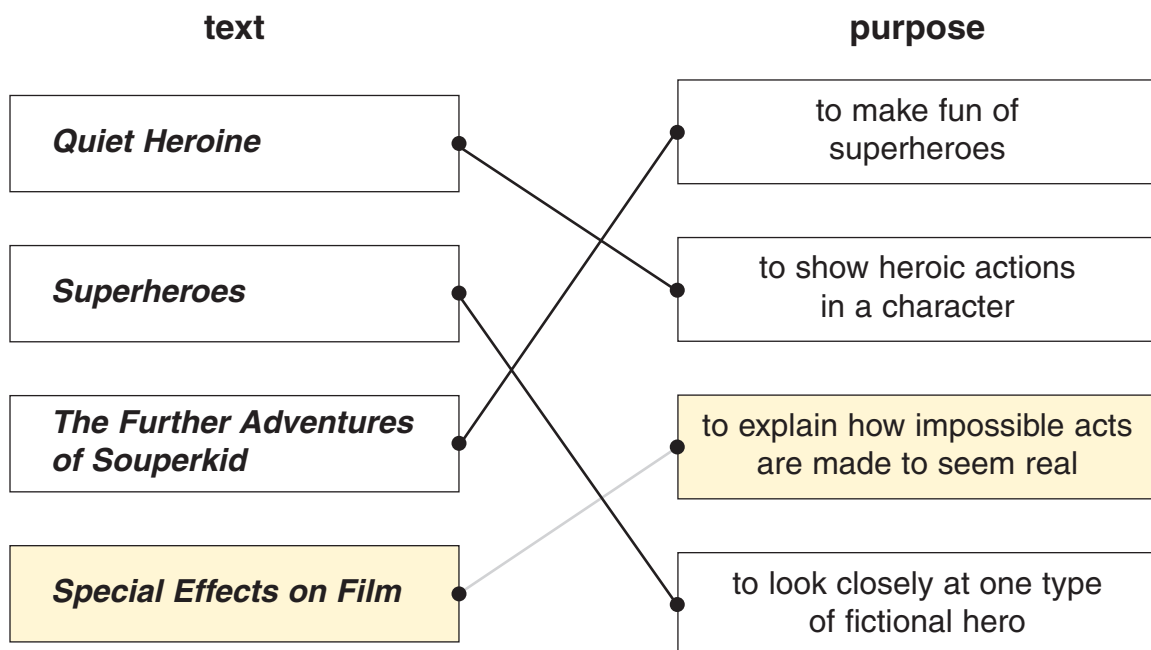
text

Quiet Heroine

Superheroes

The Further Adventures of Souperkid

Special Effects on Film

purpose

to make fun of superheroes

to show heroic actions in a character

to explain how impossible acts are made to seem real

to look closely at one type of fictional hero